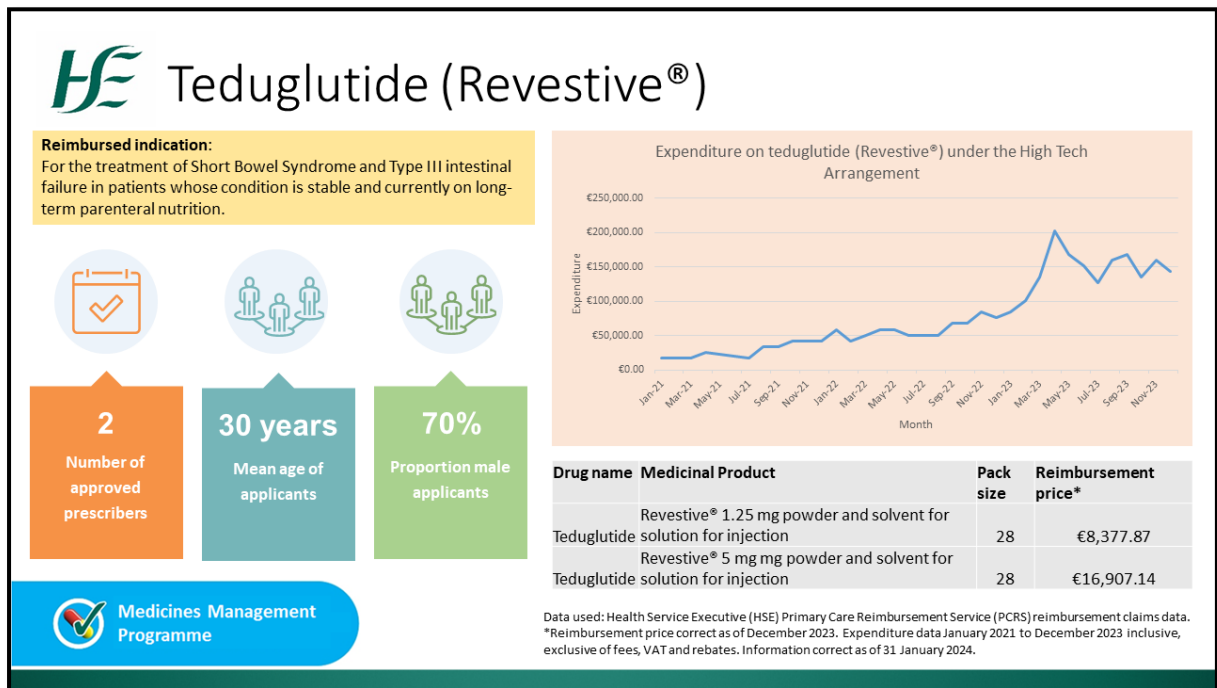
HSE Teduglutide (Revestive®)

**Reimbursed indication**:
For the treatment of Short Bowel Syndrome and Type III intestinal failure in patients whose condition is stable and currently on long-term parenteral nutrition.

2
Number of approved prescribers

30 years
Mean age of applicants

70%
Proportion male applicants

Medicines Management Programme

Expenditure on teduglutide (Revestive®) under the High Tech Arrangement

€250,000.00
€200,000.00
€150,000.00
€100,000.00
€50,000.00
€0.00

Expenditure

Jan-21 Mar-21 May-21 Jul-21 Sep-21 Nov-21 Jan-22 Mar-22 May-22 Jul-22 Sep-22 Nov-22 Jan-23 Mar-23 May-23 Jul-23 Sep-23 Nov-23

Month

| Drug name | Medicinal Product | Pack size | Reimbursement price* |
|---|---|---|---|
| Teduglutide | Revestive® 1.25 mg powder and solvent for solution for injection | 28 | €8,377.87 |
| Teduglutide | Revestive® 5 mg mg powder and solvent for solution for injection | 28 | €16,907.14 |

Data used: Health Service Executive (HSE) Primary Care Reimbursement Service (PCRS) reimbursement claims data. *Reimbursement price correct as of December 2023. Expenditure data January 2021 to December 2023 inclusive, exclusive of fees, VAT and rebates. Information correct as of 31 January 2024.